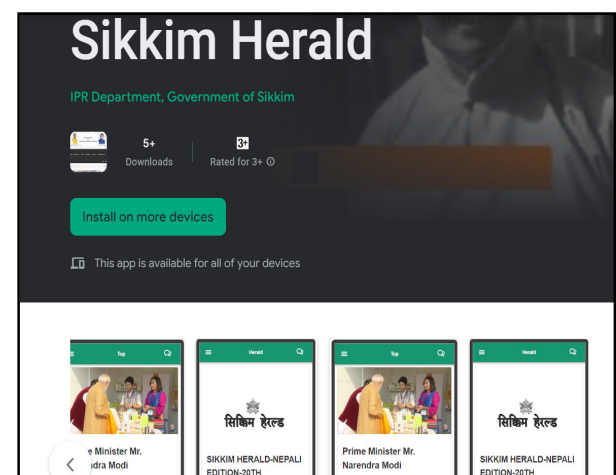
Sikkim Herald

IPR Department, Government of Sikkim

5+
Downloads

3+
Rated for 3+ ⓘ

Install on more devices

This app is available for all of your devices

Top

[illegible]e Minister Mr.
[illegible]dra Modi

Herald

सिक्किम हेरल्ड

SIKKIM HERALD-NEPALI EDITION-20TH

Top

Prime Minister Mr.
Narendra Modi

Herald

सिक्किम हेरल्ड

SIKKIM HERALD-NEPALI EDITION-20TH